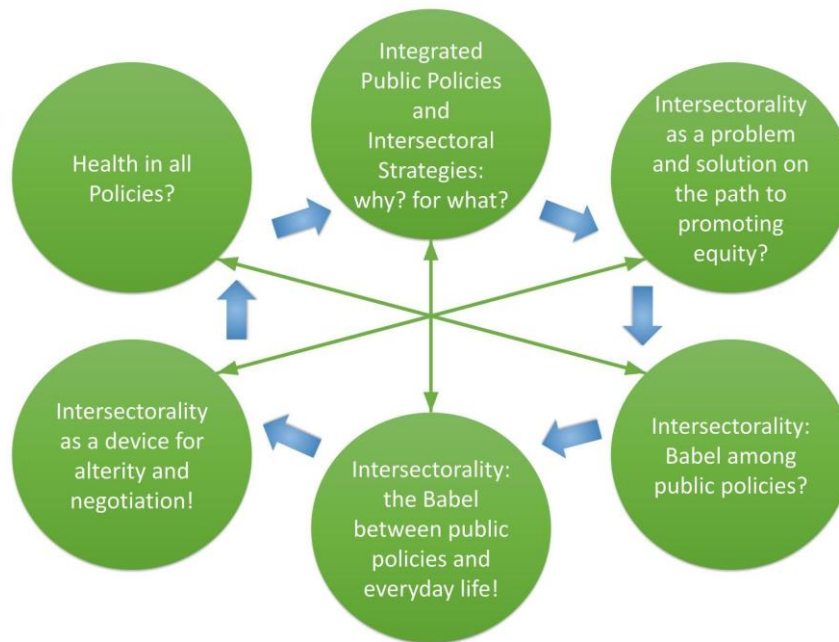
Integrated Public Policies and Intersectoral Strategies: why? for what?

Intersectorality as a problem and solution on the path to promoting equity?

Intersectorality: Babel among public policies?

Intersectorality: the Babel between public policies and everyday life!

Intersectorality as a device for alterity and negotiation!

Health in all Policies?